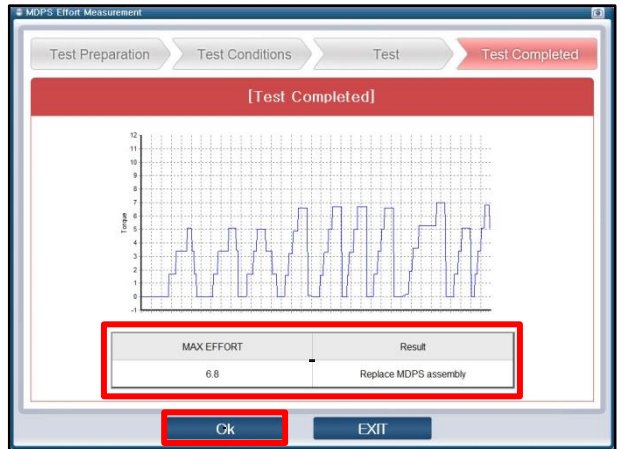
MDPS Effort Measurement

Test Preparation
Test Conditions
Test
Test Completed

[Test Completed]

12
11
10
9
8
7
6
5
4
3
2
1
0
-1
Torque

| MAX EFFORT | Result |
|---|---|
| 6.8 | Replace MDPS assembly |

Ok
EXIT